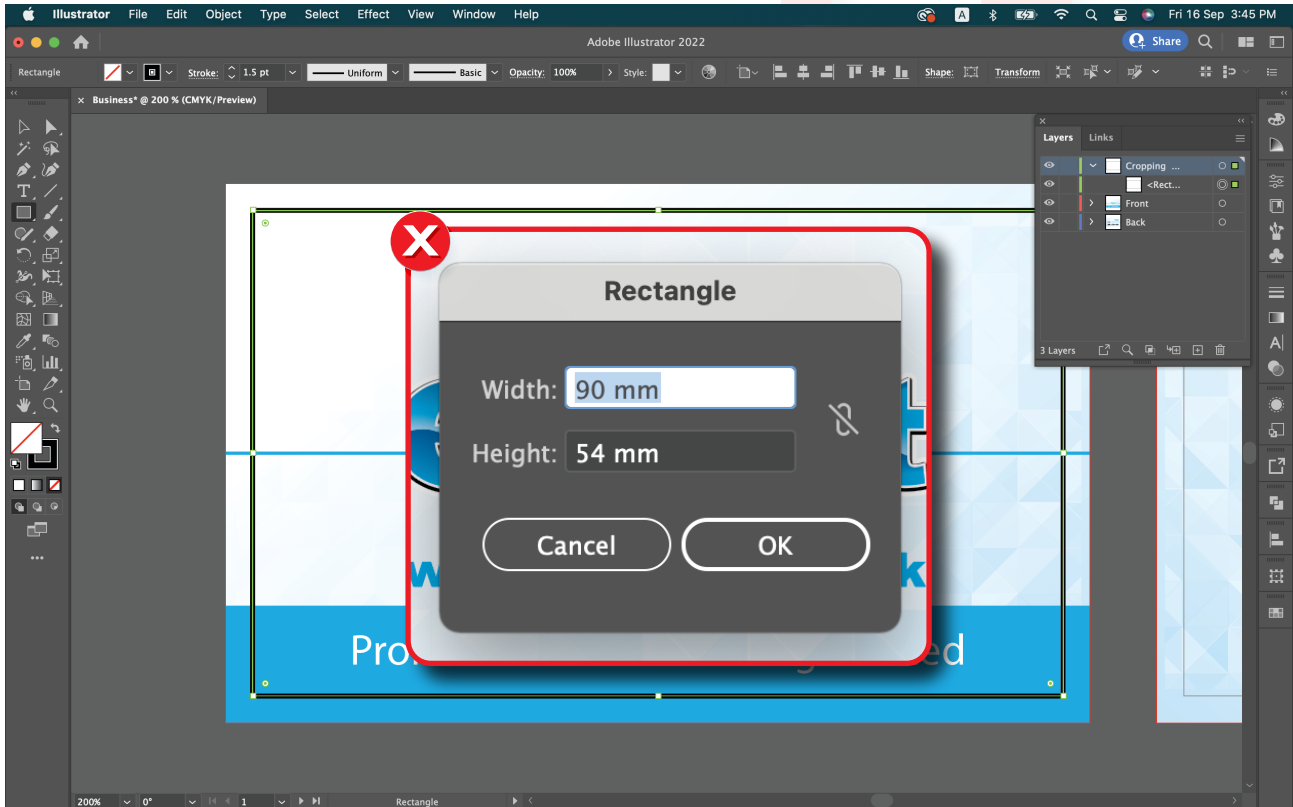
Illustrator File Edit Object Type Select Effect View Window Help

Fri 16 Sep 3:45 PM

Adobe Illustrator 2022

Share

Rectangle

Stroke: 1.5 pt

Uniform

Basic

Opacity: 100%

Style:

Shape:

Transform

× Business* @ 200 % (CMYK/Preview)

Layers Links

Cropping ...

<Rect...

Front

Back

3 Layers

Rectangle

Width: 90 mm

Height: 54 mm

Cancel

OK

Pro

ed

200%

0°

1

Rectangle